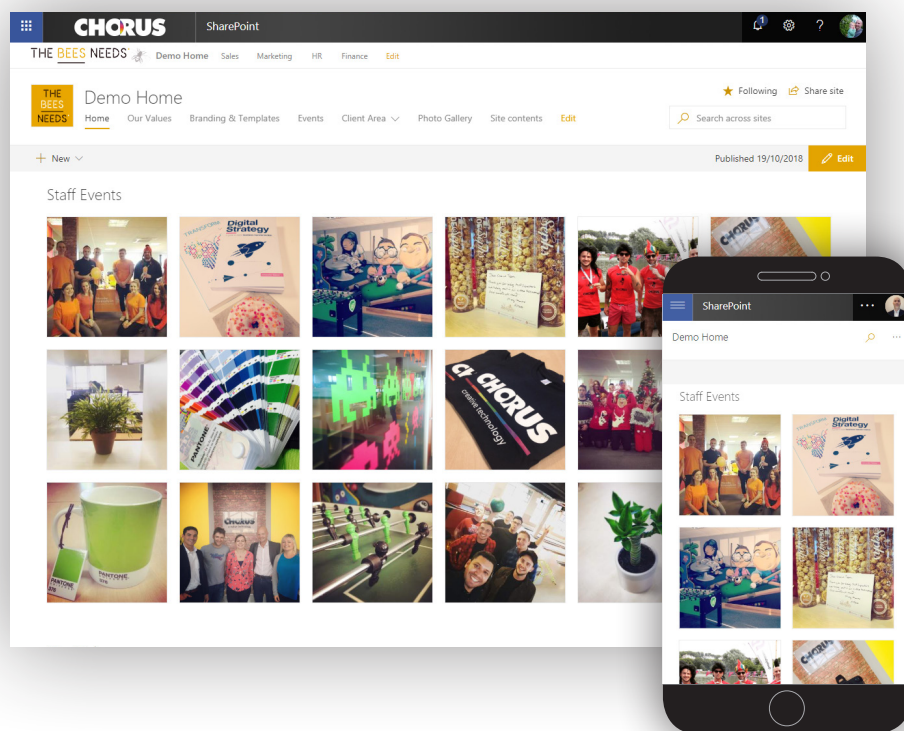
CHORUS SharePoint

1

?

THE BEES NEEDS Demo Home Sales Marketing HR Finance Edit

THE BEES NEEDS

Demo Home

Home Our Values Branding & Templates Events Client Area Photo Gallery Site contents Edit

Following Share site

Search across sites

+ New

Published 19/10/2018

Edit

Staff Events

Digital Strategy

CHORUS

CHORUS creative technology

PANTONE

CHORUS

SharePoint

...

Demo Home

Staff Events

Digital Strategy